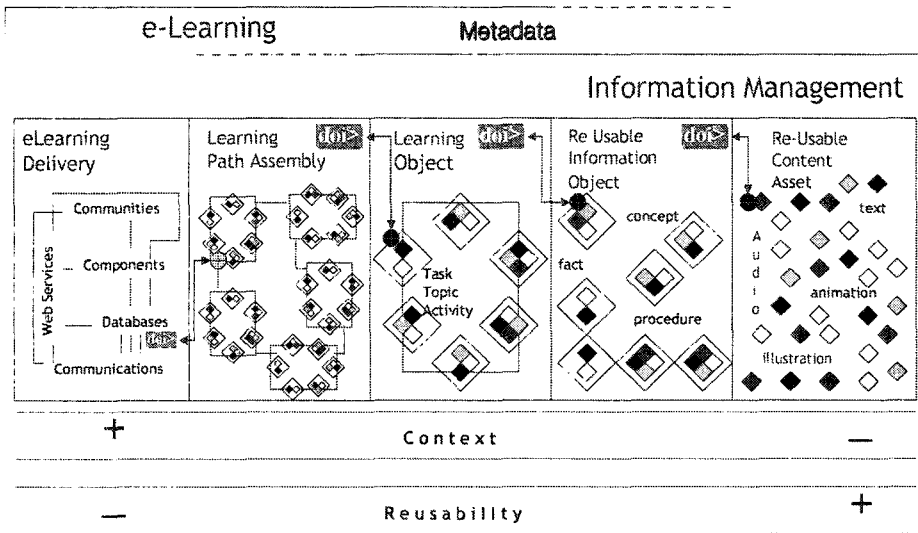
e-Learning

Metadata

Information Management

eLearning Delivery

Web Services

Communities

Components

Databases

Communications

doi>

Learning Path Assembly

doi>

Learning Object

doi>

Task Topic Activity

Re Usable Information Object

doi>

concept

fact

procedure

Re-Usable Content Asset

text

Audio

animation

Illustration

+

Context

—

—

Reusability

+